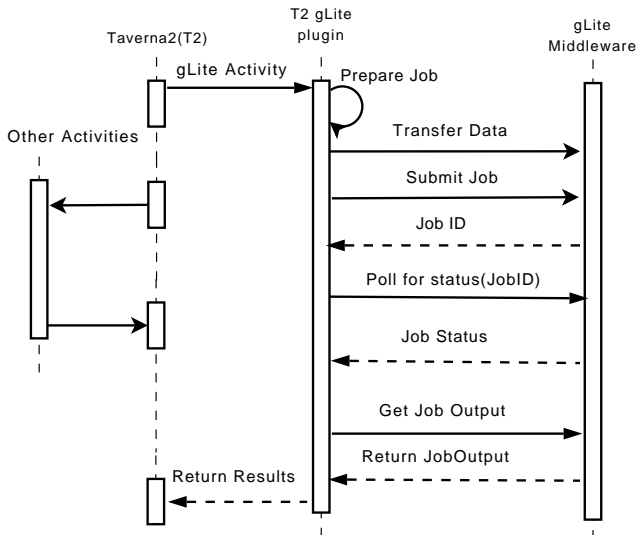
Taverna2(T2)

T2 gLite plugin

gLite Middleware

Other Activities

gLite Activity

Prepare Job

Transfer Data

Submit Job

Job ID

Poll for status(JobID)

Job Status

Get Job Output

Return JobOutput

Return Results